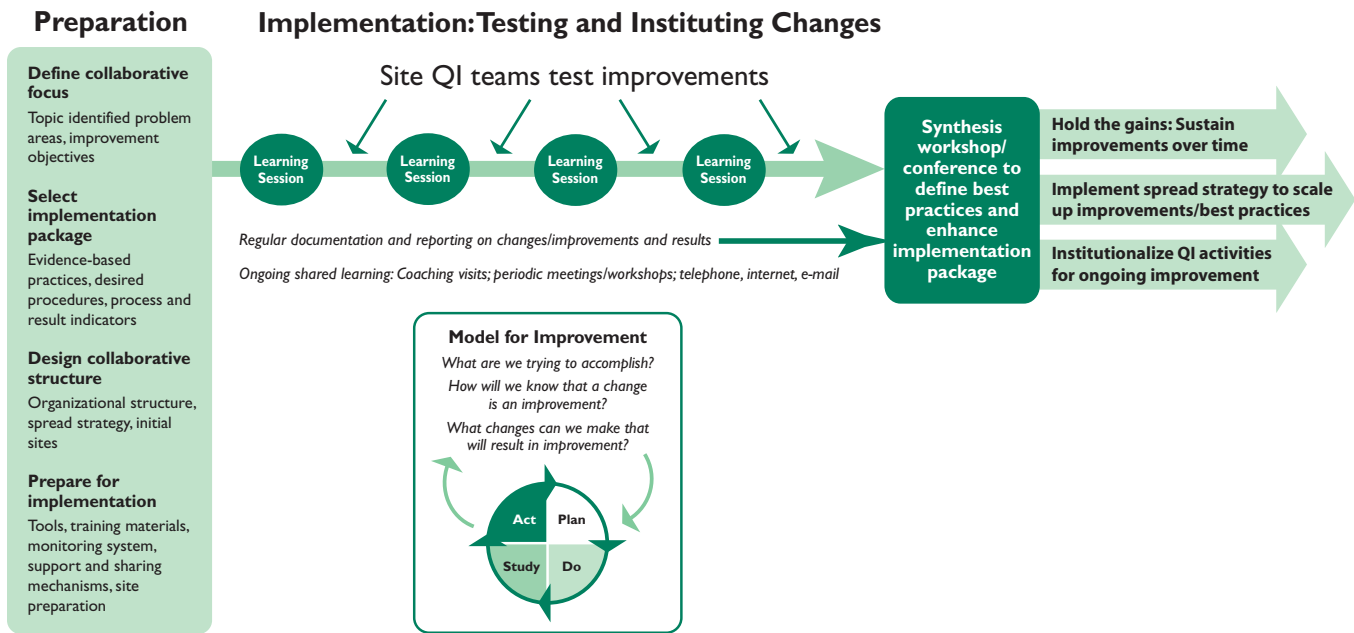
Preparation

Define collaborative focus
Topic identified problem areas, improvement objectives

Select implementation package
Evidence-based practices, desired procedures, process and result indicators

Design collaborative structure
Organizational structure, spread strategy, initial sites

Prepare for implementation
Tools, training materials, monitoring system, support and sharing mechanisms, site preparation

Implementation: Testing and Instituting Changes

Site QI teams test improvements

Learning Session

Learning Session

Learning Session

Learning Session

Regular documentation and reporting on changes/improvements and results

Ongoing shared learning: Coaching visits; periodic meetings/workshops; telephone, internet, e-mail

Synthesis workshop/ conference to define best practices and enhance implementation package

Hold the gains: Sustain improvements over time

Implement spread strategy to scale up improvements/best practices

Institutionalize QI activities for ongoing improvement

Model for Improvement
What are we trying to accomplish?
How will we know that a change is an improvement?
What changes can we make that will result in improvement?

Act
Plan
Study
Do